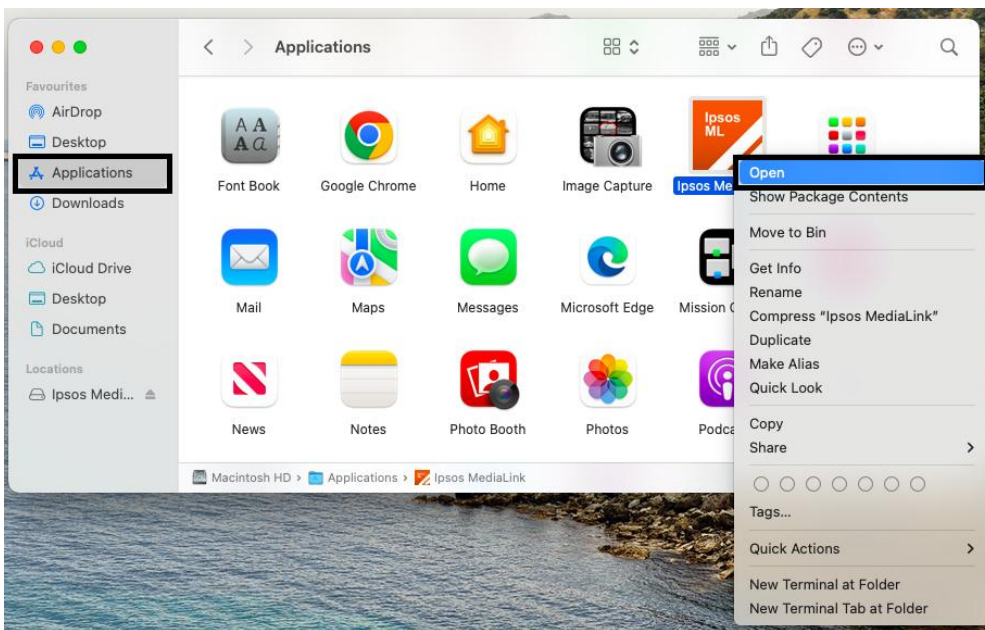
Applications

Favourites
AirDrop
Desktop
Applications
Downloads

iCloud
iCloud Drive
Desktop
Documents

Locations
Ipsos Medi...

Font Book
Google Chrome
Home
Image Capture
Ipsos ML
Ipsos Me
Mail
Maps
Messages
Microsoft Edge
Mission C
News
Notes
Photo Booth
Photos
Podca

Macintosh HD › Applications › Ipsos MediaLink

Open
Show Package Contents
Move to Bin
Get Info
Rename
Compress "Ipsos MediaLink"
Duplicate
Make Alias
Quick Look
Copy
Share
Tags...
Quick Actions
New Terminal at Folder
New Terminal Tab at Folder